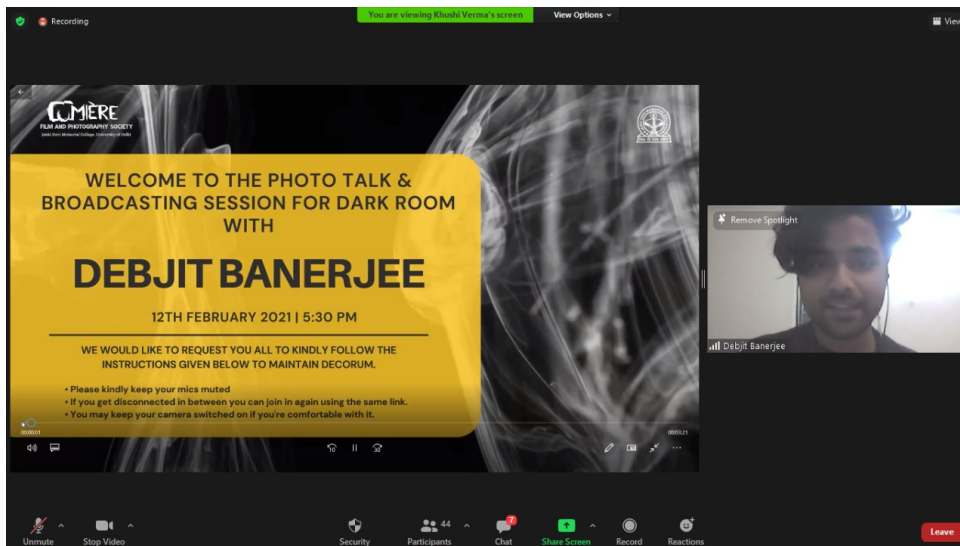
Recording

You are viewing Khushi Verma's screen

View Options

View

LUMIÈRE
FILM AND PHOTOGRAPHY SOCIETY
Janki Devi Memorial College, University of Delhi

WELCOME TO THE PHOTO TALK & BROADCASTING SESSION FOR DARK ROOM WITH

DEBJIT BANERJEE

12TH FEBRUARY 2021 | 5:30 PM

WE WOULD LIKE TO REQUEST YOU ALL TO KINDLY FOLLOW THE INSTRUCTIONS GIVEN BELOW TO MAINTAIN DECORUM.

• Please kindly keep your mics muted
• If you get disconnected in between you can join in again using the same link.
• You may keep your camera switched on if you're comfortable with it.

00:00:01

00:03:21

Remove Spotlight

Debjit Banerjee

Unmute

Stop Video

Security

44

Participants

7

Chat

Share Screen

Record

Reactions

Leave